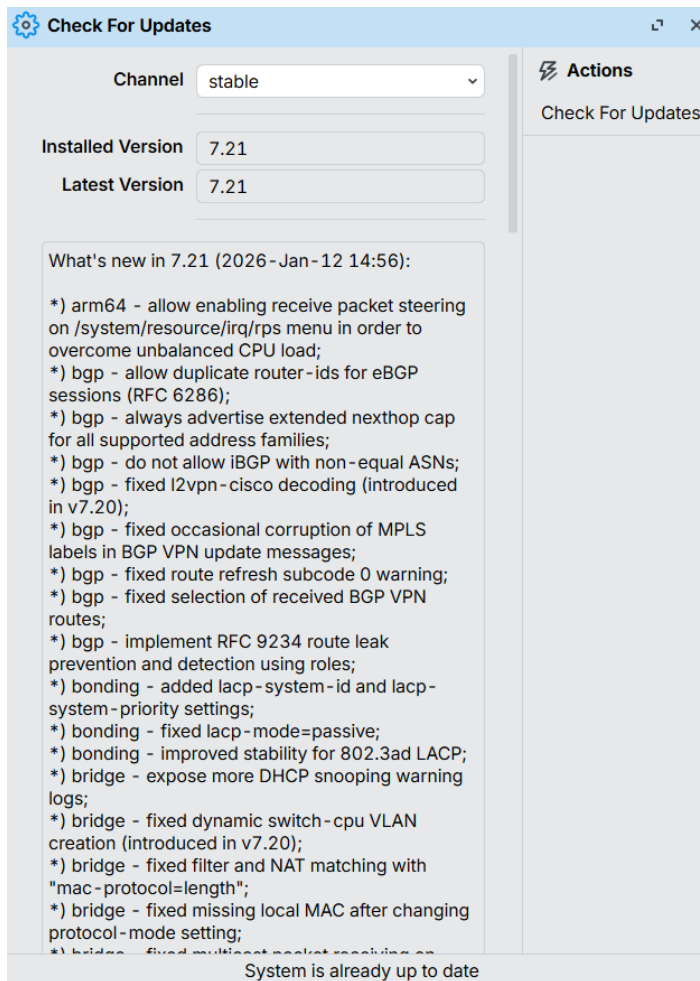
Check For Updates

Channel stable

Installed Version 7.21
Latest Version 7.21

What's new in 7.21 (2026-Jan-12 14:56):

*) arm64 - allow enabling receive packet steering on /system/resource/irq/rps menu in order to overcome unbalanced CPU load;
*) bgp - allow duplicate router-ids for eBGP sessions (RFC 6286);
*) bgp - always advertise extended nexthop cap for all supported address families;
*) bgp - do not allow iBGP with non-equal ASNs;
*) bgp - fixed l2vpn-cisco decoding (introduced in v7.20);
*) bgp - fixed occasional corruption of MPLS labels in BGP VPN update messages;
*) bgp - fixed route refresh subcode 0 warning;
*) bgp - fixed selection of received BGP VPN routes;
*) bgp - implement RFC 9234 route leak prevention and detection using roles;
*) bonding - added lacp-system-id and lacp-system-priority settings;
*) bonding - fixed lacp-mode=passive;
*) bonding - improved stability for 802.3ad LACP;
*) bridge - expose more DHCP snooping warning logs;
*) bridge - fixed dynamic switch-cpu VLAN creation (introduced in v7.20);
*) bridge - fixed filter and NAT matching with "mac-protocol=length";
*) bridge - fixed missing local MAC after changing protocol-mode setting;
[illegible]

Actions
Check For Updates

System is already up to date